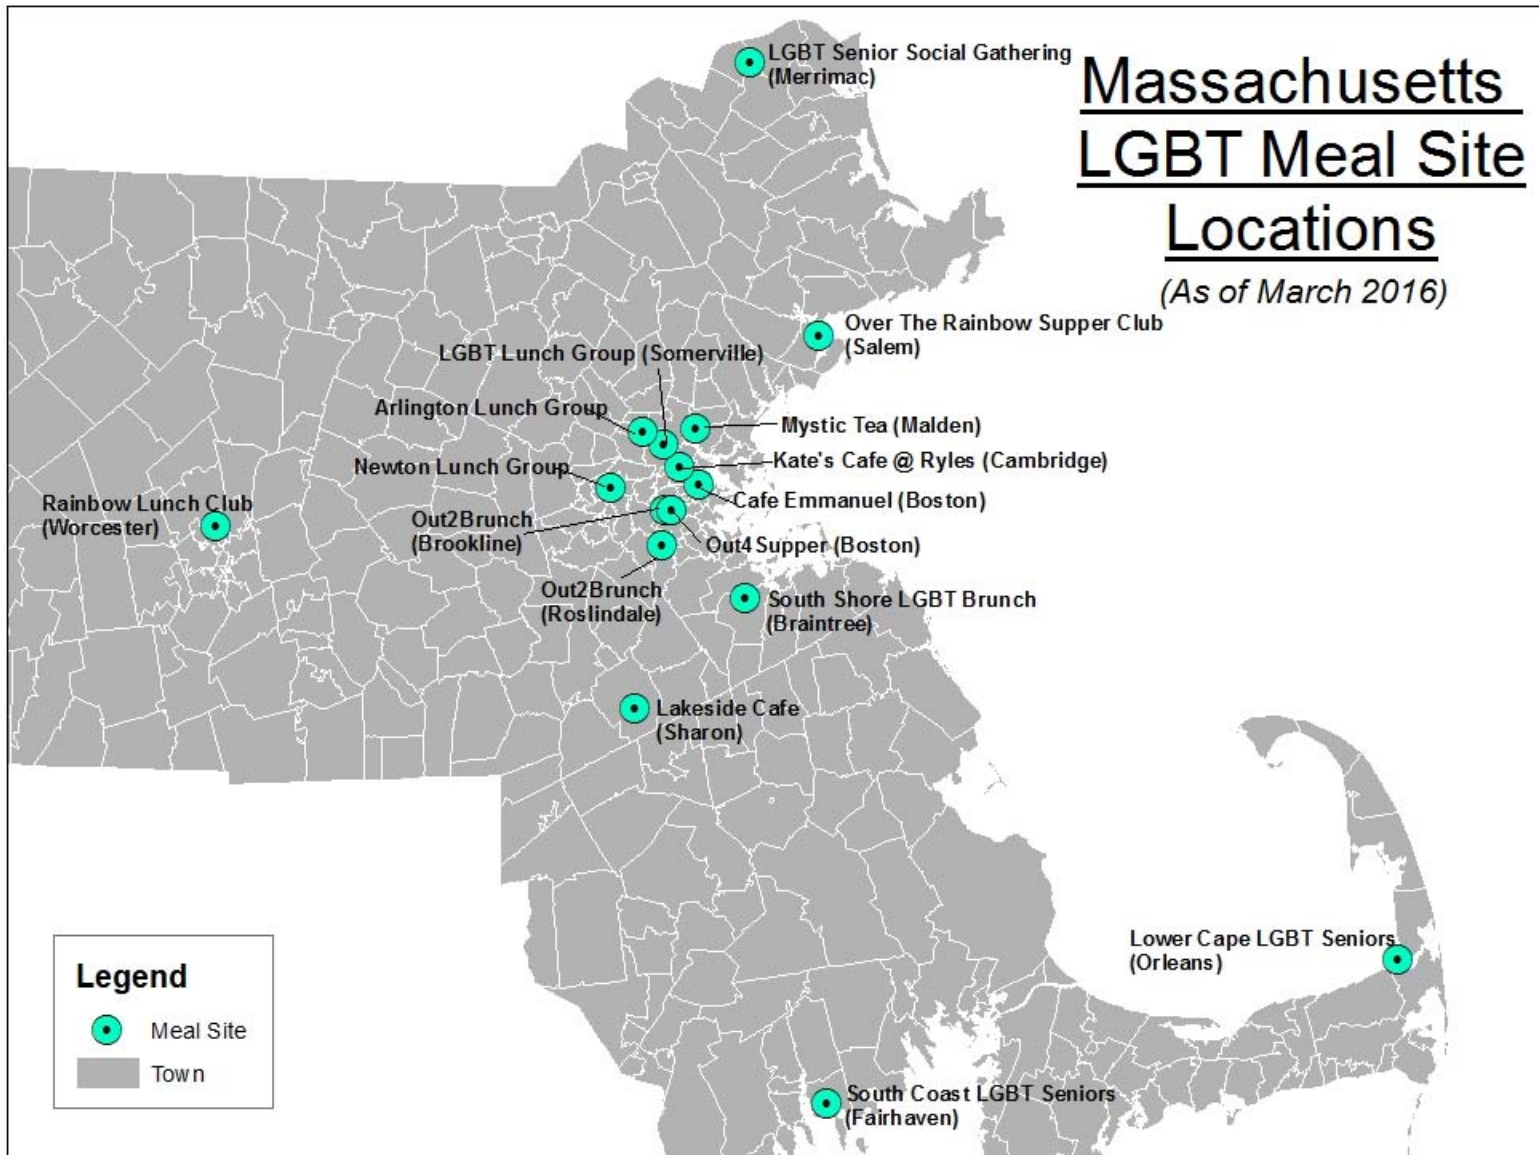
Massachusetts LGBT Meal Site Locations

(As of March 2016)

LGBT Senior Social Gathering (Merrimac)

Over The Rainbow Supper Club (Salem)

LGBT Lunch Group (Somerville)

Arlington Lunch Group

Mystic Tea (Malden)

Kate's Cafe @ Ryles (Cambridge)

Newton Lunch Group

Cafe Emmanuel (Boston)

Rainbow Lunch Club (Worcester)

Out2Brunch (Brookline)

Out4 Supper (Boston)

Out2Brunch (Roslindale)

South Shore LGBT Brunch (Braintree)

Lakeside Cafe (Sharon)

Lower Cape LGBT Seniors (Orleans)

South Coast LGBT Seniors (Fairhaven)

Legend

Meal Site

Town